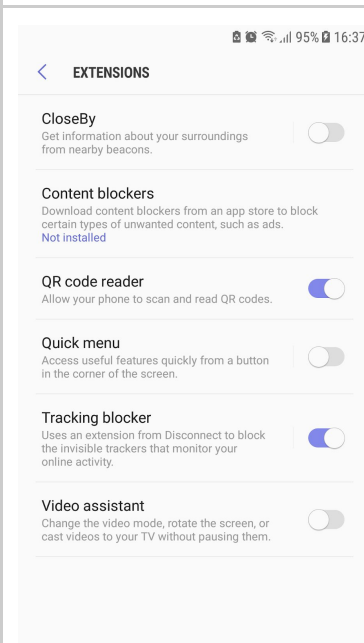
95% 16:37

EXTENSIONS

CloseBy
Get information about your surroundings from nearby beacons.

Content blockers
Download content blockers from an app store to block certain types of unwanted content, such as ads.
Not installed

QR code reader
Allow your phone to scan and read QR codes.

Quick menu
Access useful features quickly from a button in the corner of the screen.

Tracking blocker
Uses an extension from Disconnect to block the invisible trackers that monitor your online activity.

Video assistant
Change the video mode, rotate the screen, or cast videos to your TV without pausing them.